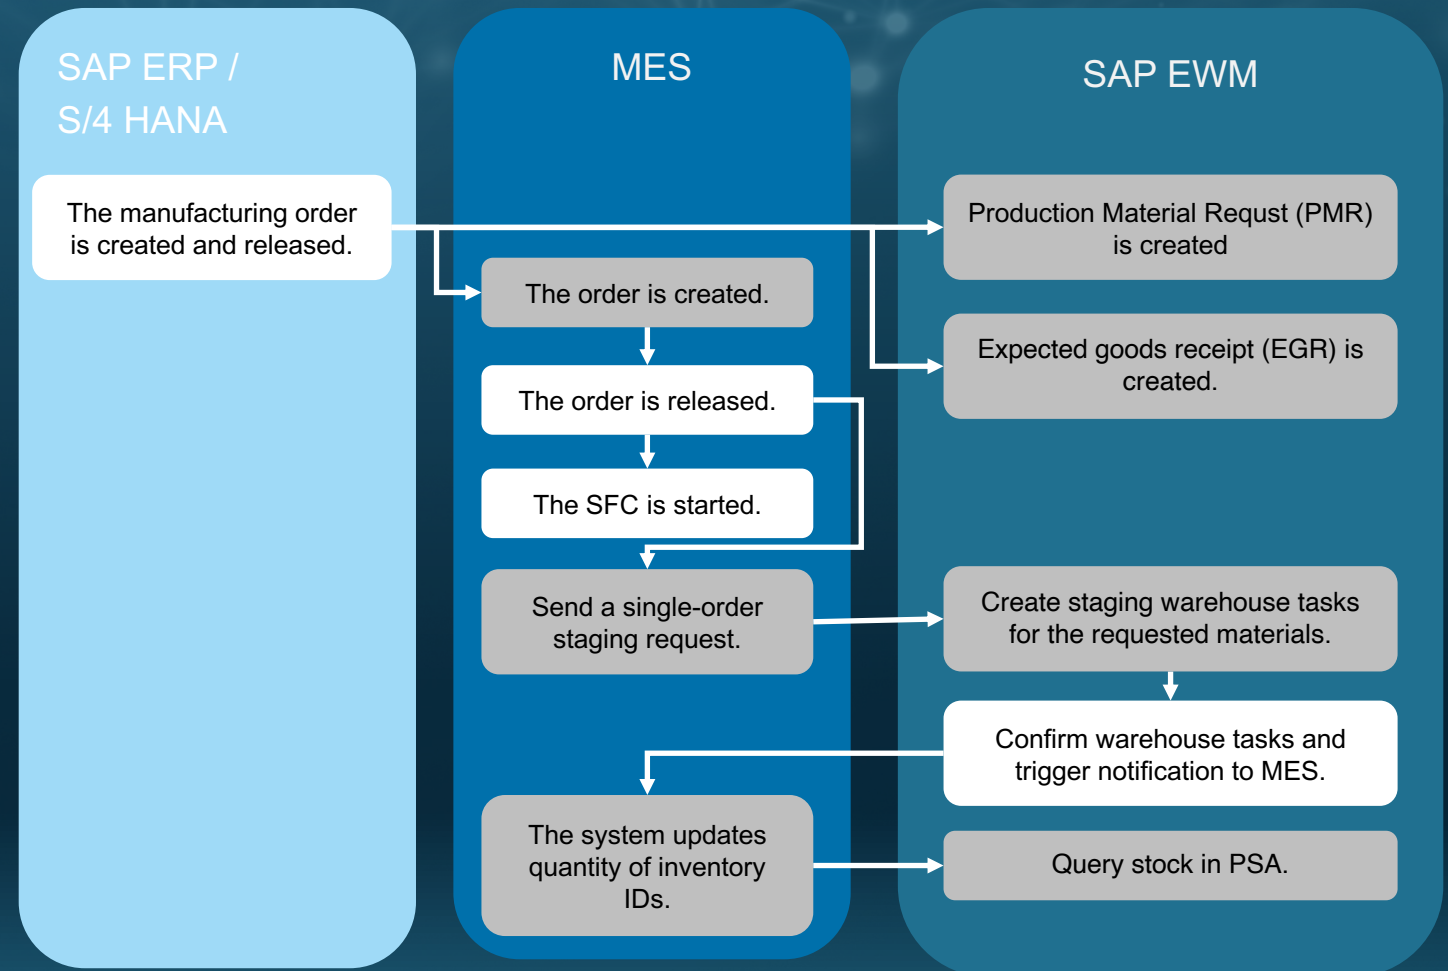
SAP ERP / S/4 HANA

MES

SAP EWM

The manufacturing order is created and released.

Production Material Requst (PMR) is created

The order is created.

Expected goods receipt (EGR) is created.

The order is released.

The SFC is started.

Send a single-order staging request.

Create staging warehouse tasks for the requested materials.

Confirm warehouse tasks and trigger notification to MES.

The system updates quantity of inventory IDs.

Query stock in PSA.